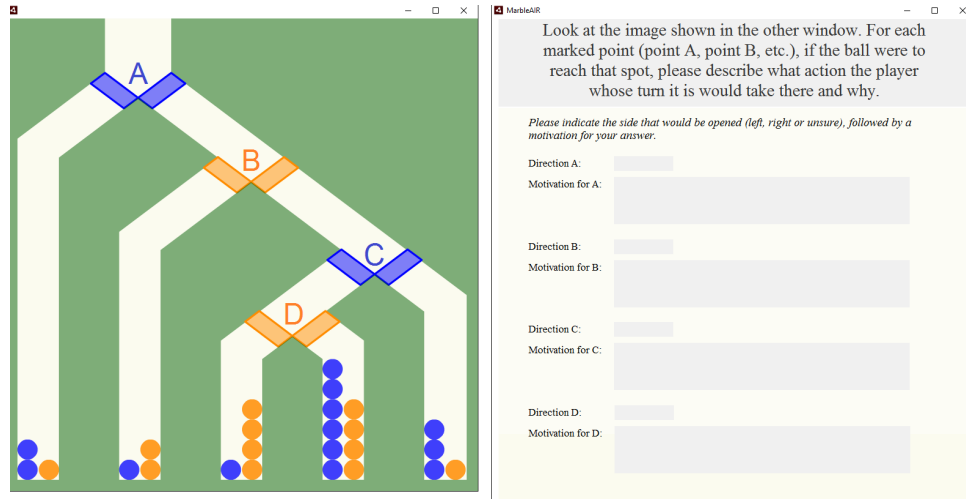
A
B
C
D

MarbleAIR

Look at the image shown in the other window. For each marked point (point A, point B, etc.), if the ball were to reach that spot, please describe what action the player whose turn it is would take there and why.

*Please indicate the side that would be opened (left, right or unsure), followed by a motivation for your answer.*

Direction A:
Motivation for A:

Direction B:
Motivation for B:

Direction C:
Motivation for C:

Direction D:
Motivation for D: